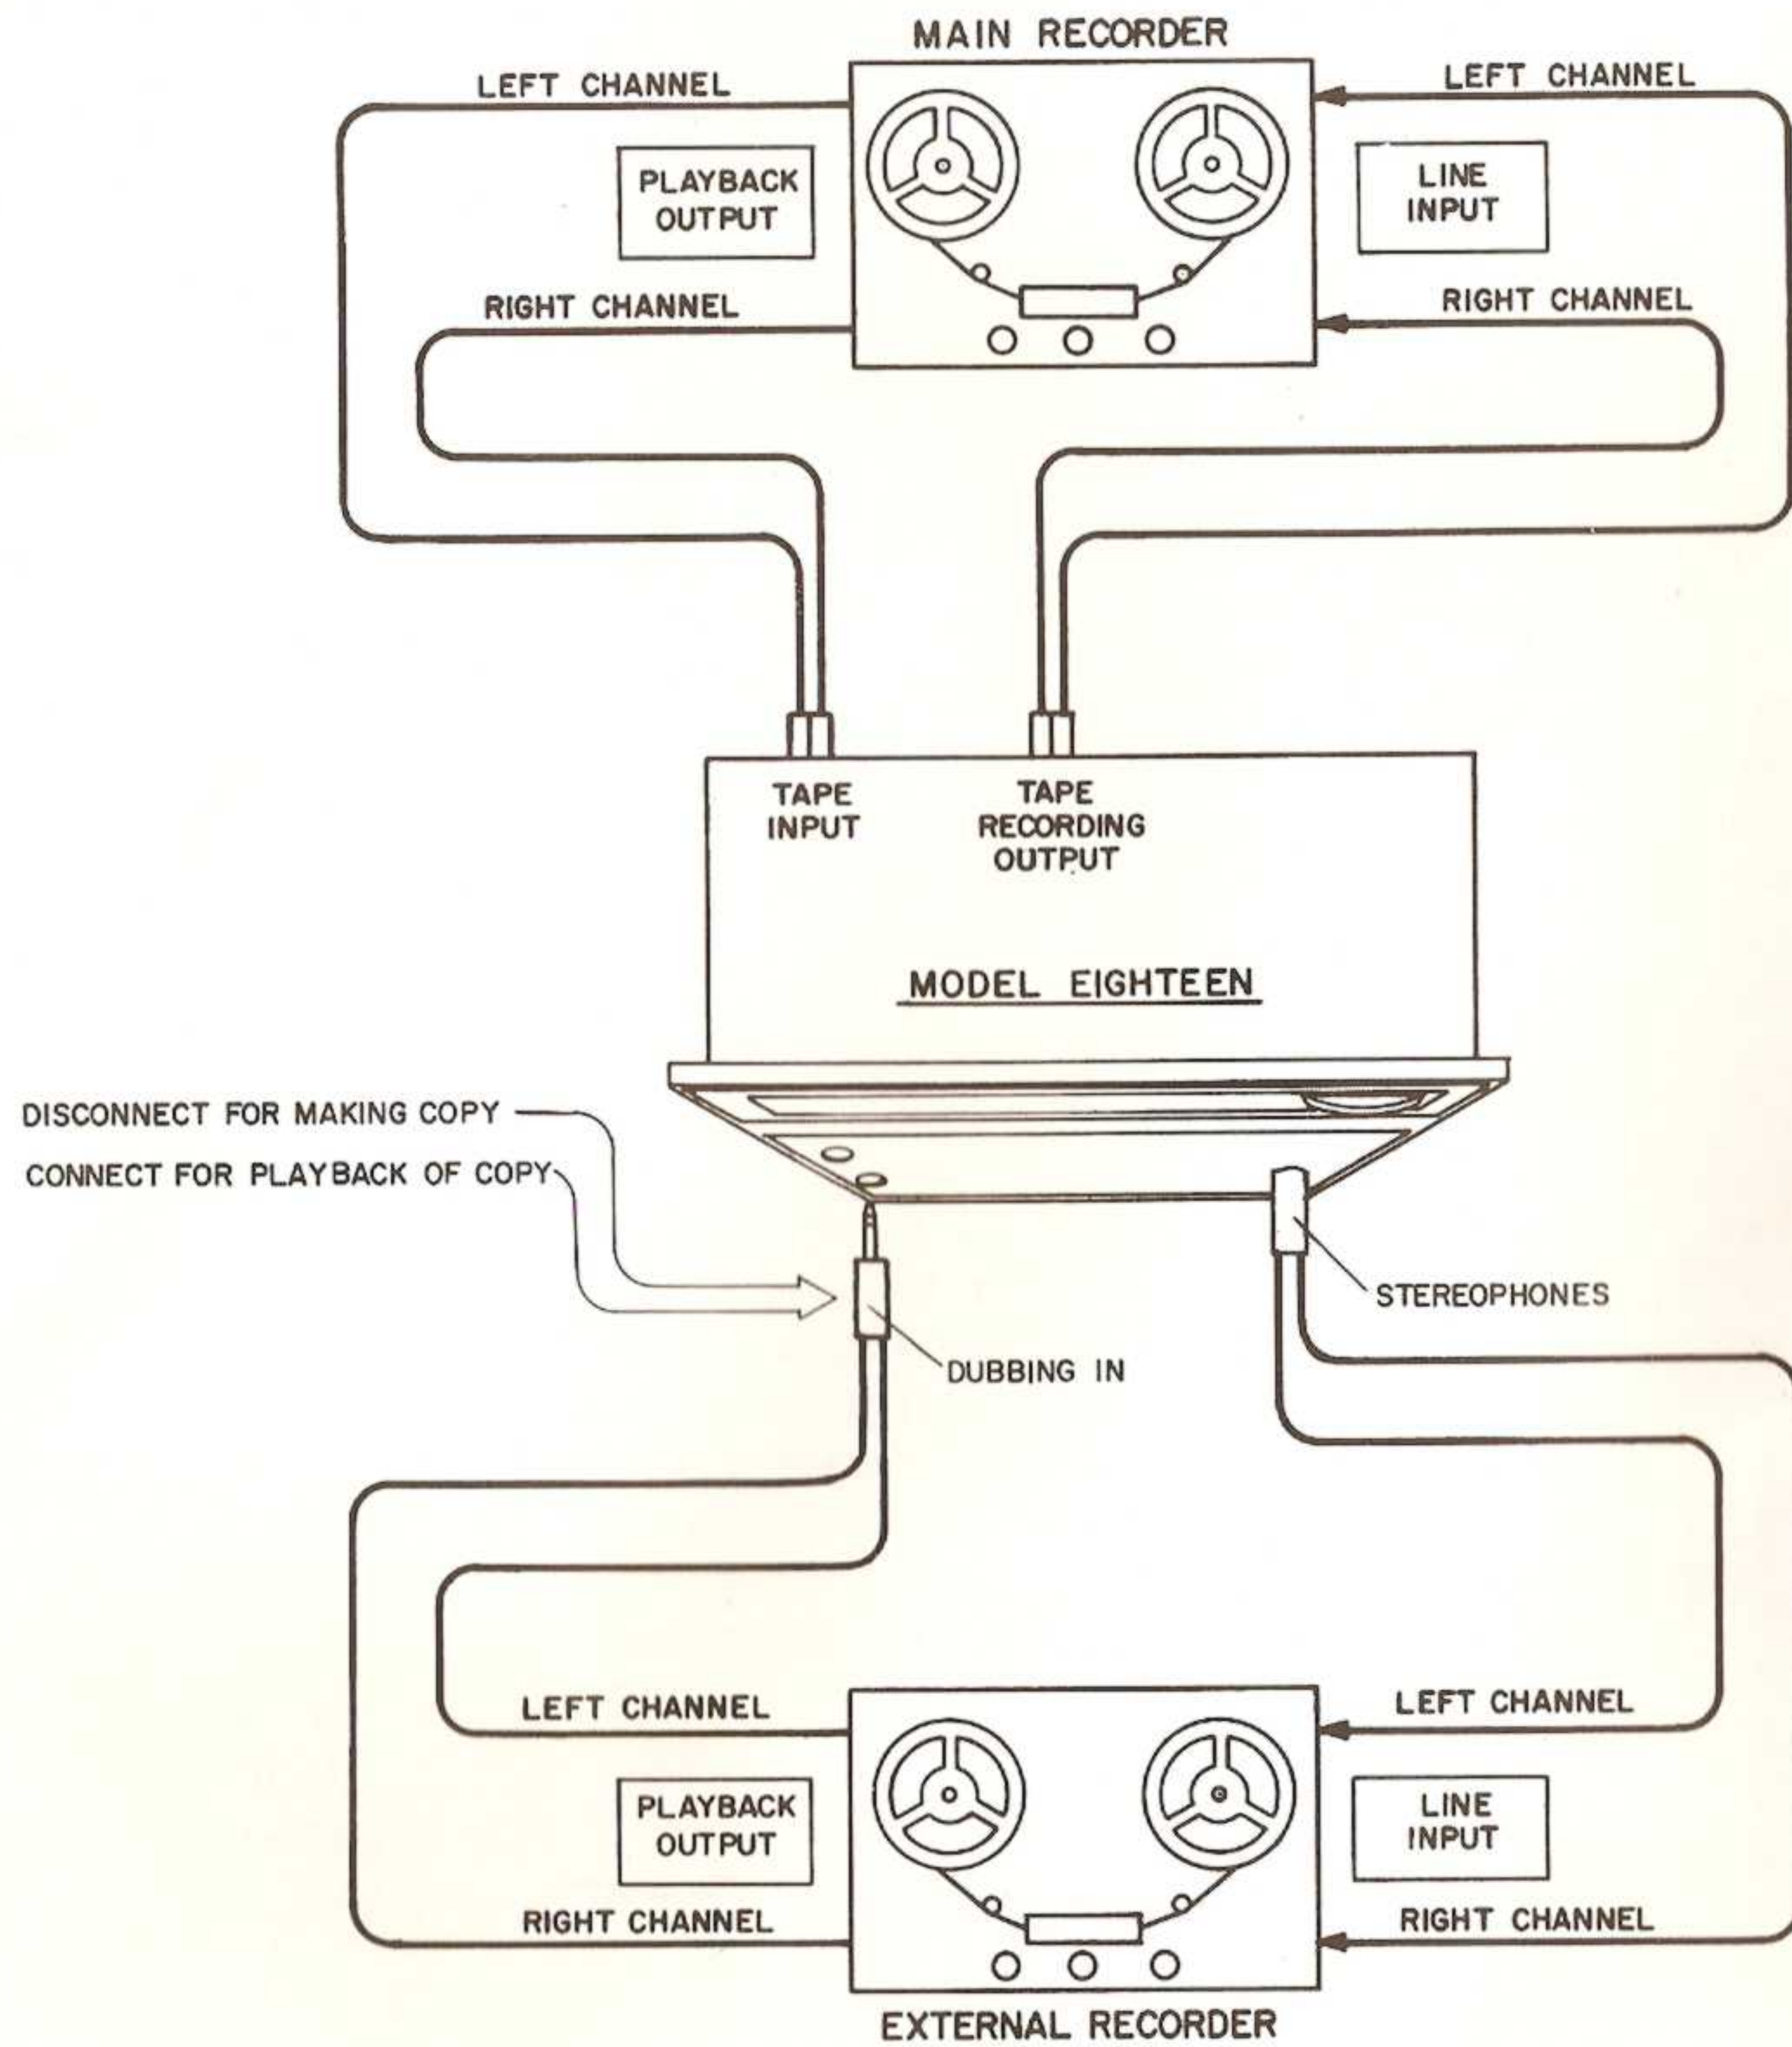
MAIN RECORDER

LEFT CHANNEL

LEFT CHANNEL

PLAYBACK OUTPUT

LINE INPUT

RIGHT CHANNEL

RIGHT CHANNEL

TAPE INPUT

TAPE RECORDING OUTPUT

MODEL EIGHTEEN

DISCONNECT FOR MAKING COPY

CONNECT FOR PLAYBACK OF COPY

STEREOPHONES

DUBBING IN

LEFT CHANNEL

LEFT CHANNEL

PLAYBACK OUTPUT

LINE INPUT

RIGHT CHANNEL

RIGHT CHANNEL

EXTERNAL RECORDER